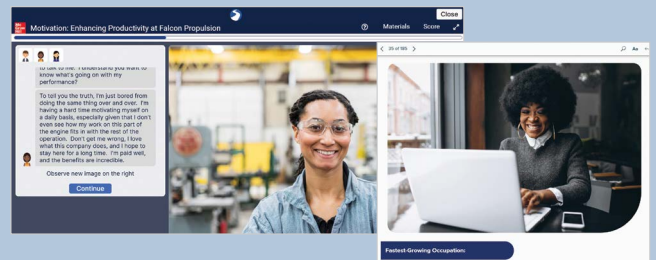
Close

Motivation: Enhancing Productivity at Falcon Propulsion

Materials Score

to talk to me. I understand you want to know what's going on with my performance?

To tell you the truth, I'm just bored from doing the same thing over and over. I'm having a hard time motivating myself on a daily basis, especially given that I don't even see how my work on this part of the engine fits in with the rest of the operation. Don't get me wrong, I love what this company does, and I hope to stay here for a long time. I'm paid well, and the benefits are incredible.

Observe new image on the right

Continue

35 of 165

Aa

Fastest-Growing Occupation: